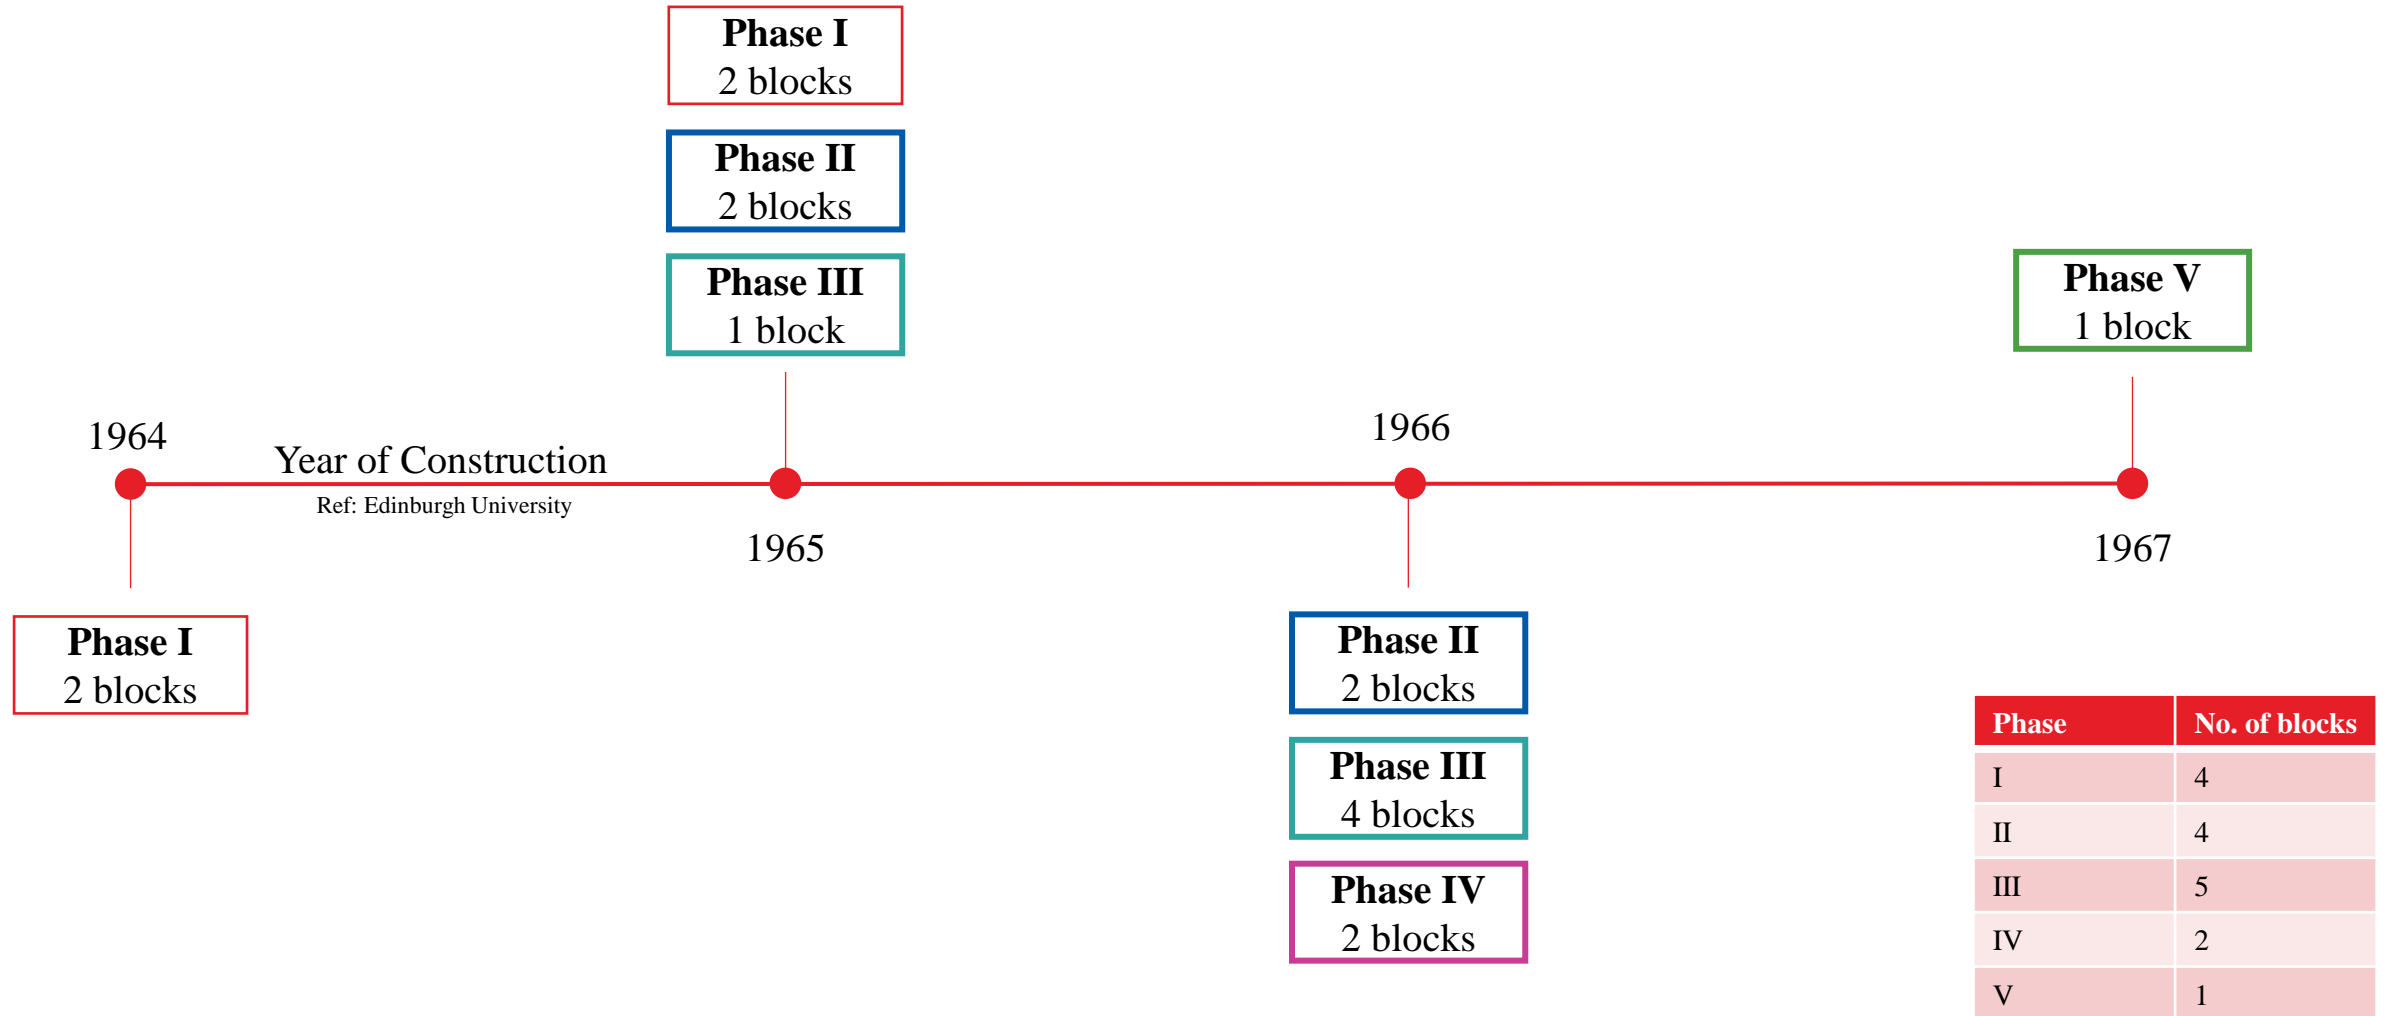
Phase I
2 blocks

Phase II
2 blocks

Phase III
1 block

Phase V
1 block

1964

Year of Construction

Ref: Edinburgh University

1965

1966

1967

Phase I
2 blocks

Phase II
2 blocks

Phase III
4 blocks

Phase IV
2 blocks

| Phase | No. of blocks |
|---|---|
| I | 4 |
| II | 4 |
| III | 5 |
| IV | 2 |
| V | 1 |